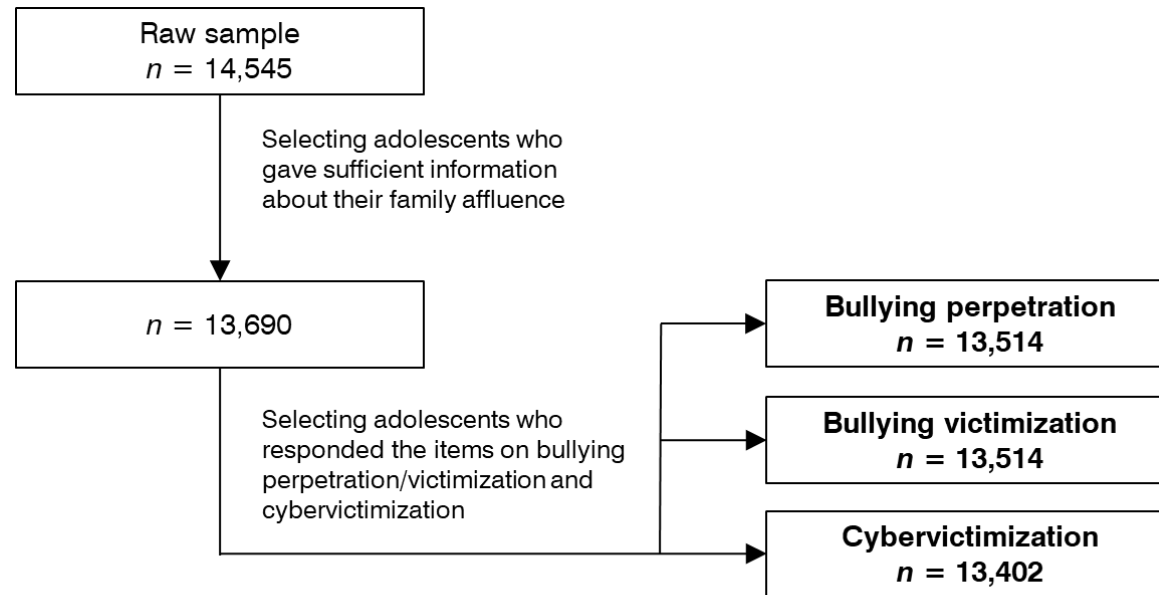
Raw sample
$n = 14{,}545$

Selecting adolescents who gave sufficient information about their family affluence

$n = 13{,}690$

Selecting adolescents who responded the items on bullying perpetration/victimization and cybervictimization

**Bullying perpetration**
$n = 13{,}514$

**Bullying victimization**
$n = 13{,}514$

**Cybervictimization**
$n = 13{,}402$